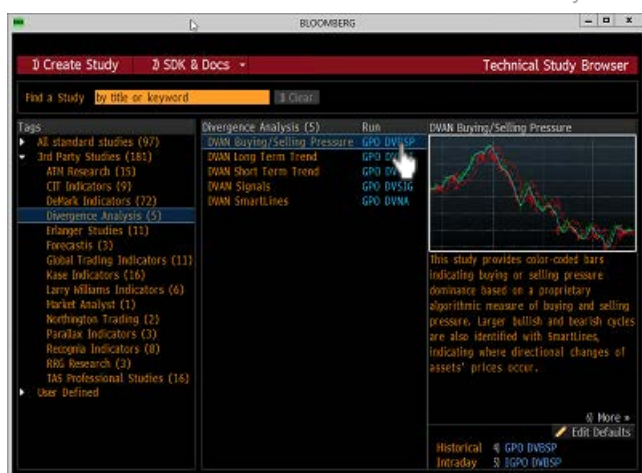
BLOOMBERG

1) Create Study   2) SDK & Docs -   Technical Study Browser

Find a Study  by title or keyword   3 Clear

Tags
All standard studies (97)
3rd Party Studies (181)
ATM Research (15)
CIT Indicators (9)
DeMark Indicators (72)
Divergence Analysis (5)
Erlanger Studies (11)
Forecastis (3)
Global Trading Indicators (11)
Kase Indicators (16)
Larry Williams Indicators (6)
Market Analyst (1)
Northington Trading (2)
Parallax Indicators (3)
Recognia Indicators (8)
RRG Research (3)
TAS Professional Studies (16)
User Defined

| Divergence Analysis (5) | Run |
|---|---|
| DVAN Buying/Selling Pressure | GPO DVBSP |
| DVAN Long Term Trend | GPO DV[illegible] |
| DVAN Short Term Trend | GPO DV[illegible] |
| DVAN Signals | GPO DVSIG |
| DVAN SmartLines | GPO DVNA |

DVAN Buying/Selling Pressure

This study provides color-coded bars indicating buying or selling pressure dominance based on a proprietary algorithmic measure of buying and selling pressure. Larger bullish and bearish cycles are also identified with SmartLines, indicating where directional changes of assets' prices occur.

6) More »
Edit Defaults
Historical 4) GPO DVBSP
Intraday 5) IGPO DVBSP